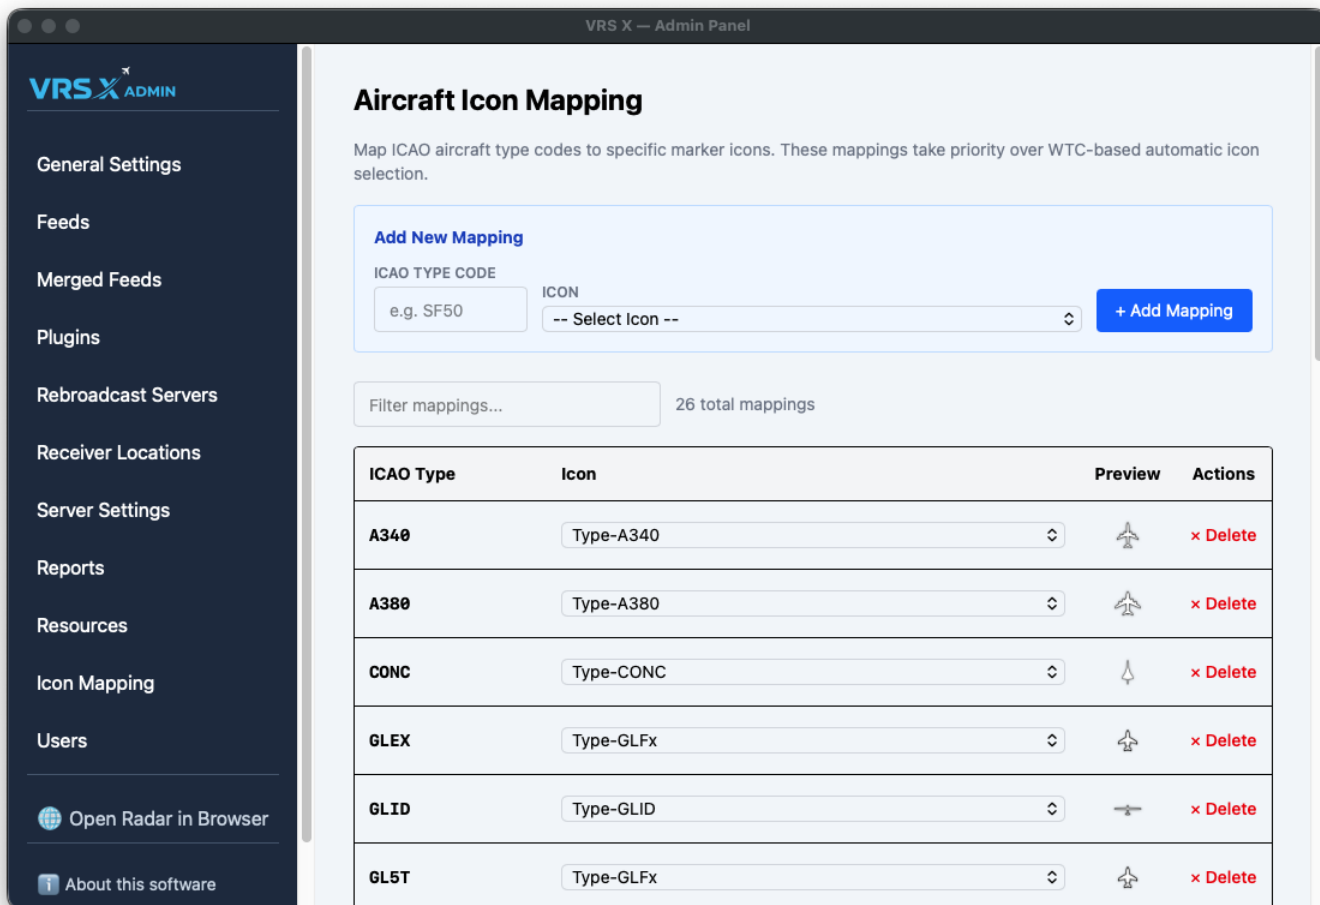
VRS X — Admin Panel

VRS X ADMIN

General Settings

Feeds

Merged Feeds

Plugins

Rebroadcast Servers

Receiver Locations

Server Settings

Reports

Resources

Icon Mapping

Users

Open Radar in Browser

About this software

Aircraft Icon Mapping

Map ICAO aircraft type codes to specific marker icons. These mappings take priority over WTC-based automatic icon selection.

Add New Mapping

ICAO TYPE CODE

e.g. SF50

ICON

-- Select Icon --

+ Add Mapping

Filter mappings...

26 total mappings

| ICAO Type | Icon | Preview | Actions |
|---|---|---|---|
| A340 | Type-A340 | | × Delete |
| A380 | Type-A380 | | × Delete |
| CONC | Type-CONC | | × Delete |
| GLEX | Type-GLFx | | × Delete |
| GLID | Type-GLID | | × Delete |
| GL5T | Type-GLFx | | × Delete |